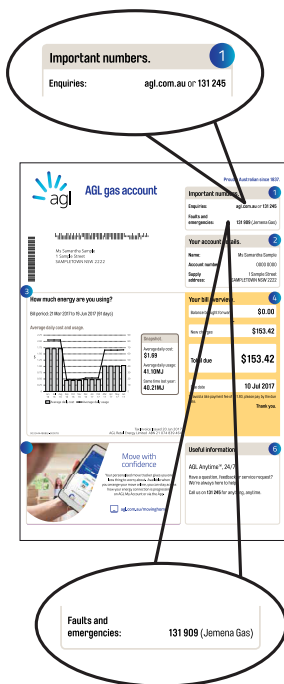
Important numbers.

1

Enquiries: agl.com.au or 131 245

Proudly Australian since 1837

agl

AGL gas account

Important numbers 1

Enquiries: agl.com.au or 131 245

Faults and emergencies: 131 909 (Jemena Gas)

Ms Samantha Sample
1 Sample Street
SAMPLETOWN NSW 2222

Your account details. 2

Name: Ms Samantha Sample

Account number: 0000 0000

Supply address: 1 Sample Street SAMPLETOWN NSW 2222

3

How much energy are you using?

Bill period: 21 Mar 2017 to 15 Jun 2017 (86 days)

Average daily cost and usage.

Snapshot.

Average daily cost $1.89

Average daily usage 41.10MJ

Same time last year 40.21MJ

Your bill overview. 4

Balance brought forward $0.00

New charges $153.42

Total due $153.42

Due date 10 Jul 2017

Thank you.

5

Move with confidence

agl.com.au/movinghome

Useful information. 6

AGL Anytime™, 24/7

Have a question, feedback or service request? We're always here to help.

Call us on 131 245 for anything, anytime.

Faults and emergencies: 131 909 (Jemena Gas)